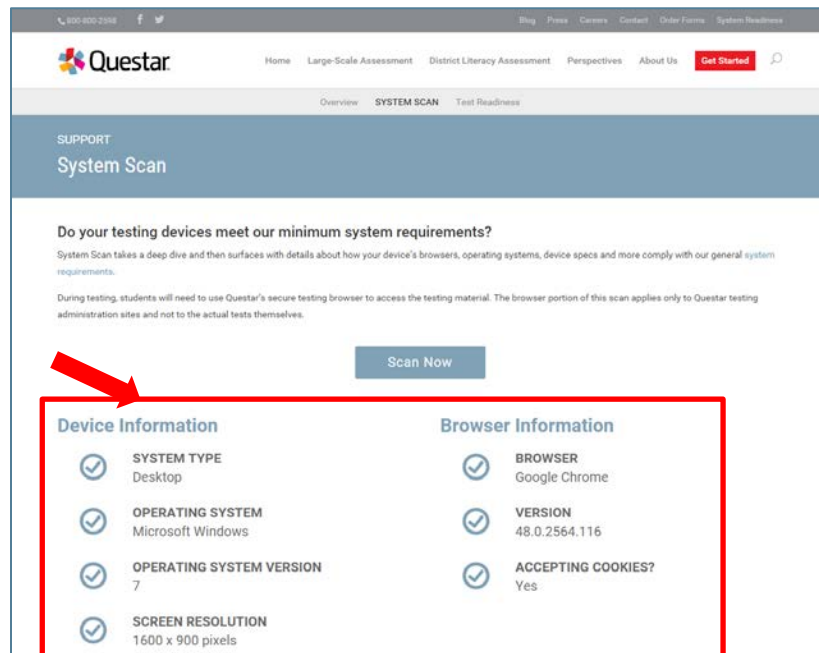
800-800-2598

Blog Press Careers Contact Order Forms System Readiness

Questar

Home Large-Scale Assessment District Literacy Assessment Perspectives About Us Get Started

Overview SYSTEM SCAN Test Readiness

SUPPORT

System Scan

Do your testing devices meet our minimum system requirements?

System Scan takes a deep dive and then surfaces with details about how your device's browsers, operating systems, device specs and more comply with our general system requirements.

During testing, students will need to use Questar's secure testing browser to access the testing material. The browser portion of this scan applies only to Questar testing administration sites and not to the actual tests themselves.

Scan Now

Device Information

SYSTEM TYPE
Desktop

OPERATING SYSTEM
Microsoft Windows

OPERATING SYSTEM VERSION
7

SCREEN RESOLUTION
1600 x 900 pixels

Browser Information

BROWSER
Google Chrome

VERSION
48.0.2564.116

ACCEPTING COOKIES?
Yes